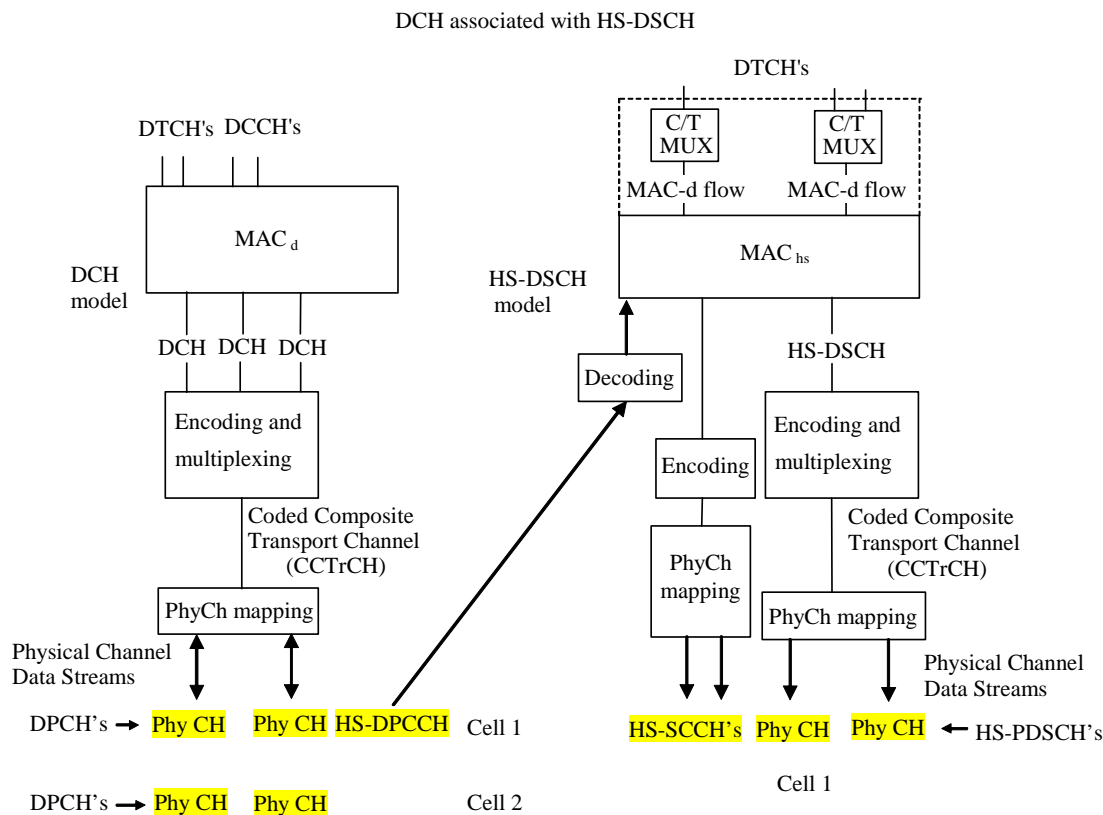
DCH associated with HS-DSCH

DTCH's DCCH's

MAC $_{d}$

DCH model

DCH DCH DCH

Encoding and multiplexing

Coded Composite Transport Channel (CCTrCH)

PhyCh mapping

Physical Channel Data Streams

DPCH's → Phy CH Phy CH HS-DPCCH Cell 1

DPCH's → Phy CH Phy CH Cell 2

DTCH's

C/T MUX

C/T MUX

MAC-d flow

MAC-d flow

MAC $_{hs}$

HS-DSCH model

Decoding

HS-DSCH

Encoding

Encoding and multiplexing

Coded Composite Transport Channel (CCTrCH)

PhyCh mapping

PhyCh mapping

Physical Channel Data Streams

HS-SCCH's Phy CH Phy CH ← HS-PDSCH's

Cell 1